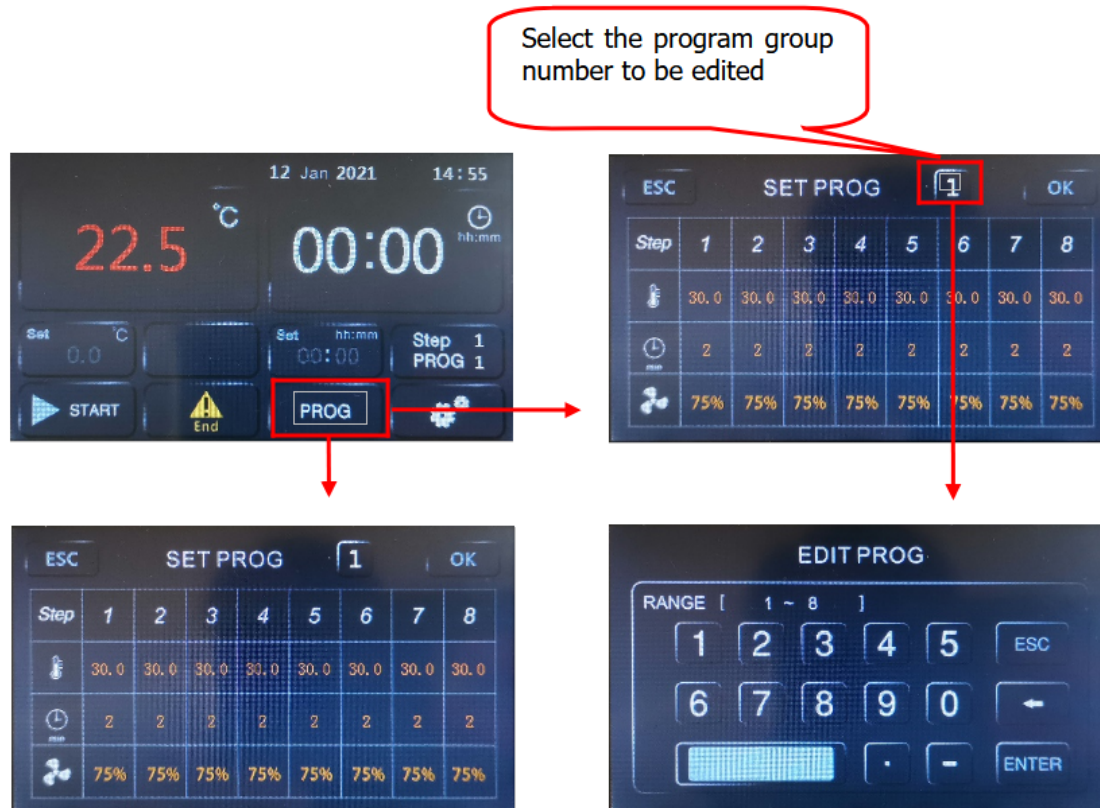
Select the program group number to be edited

12 Jan 2021 14:55

22.5 °C

00:00 hh:mm

Set °C 0.0

Set hh:mm 00:00

Step 1
PROG 1

START

End

PROG

ESC SET PROG 1 OK

| Step | 1 | 2 | 3 | 4 | 5 | 6 | 7 | 8 |
|---|---|---|---|---|---|---|---|---|
| | 30.0 | 30.0 | 30.0 | 30.0 | 30.0 | 30.0 | 30.0 | 30.0 |
| | 2 | 2 | 2 | 2 | 2 | 2 | 2 | 2 |
| | 75% | 75% | 75% | 75% | 75% | 75% | 75% | 75% |

ESC SET PROG 1 OK

| Step | 1 | 2 | 3 | 4 | 5 | 6 | 7 | 8 |
|---|---|---|---|---|---|---|---|---|
| | 30.0 | 30.0 | 30.0 | 30.0 | 30.0 | 30.0 | 30.0 | 30.0 |
| | 2 | 2 | 2 | 2 | 2 | 2 | 2 | 2 |
| | 75% | 75% | 75% | 75% | 75% | 75% | 75% | 75% |

EDIT PROG

RANGE [ 1 ~ 8 ]

1 2 3 4 5 ESC

6 7 8 9 0 ←

. – ENTER